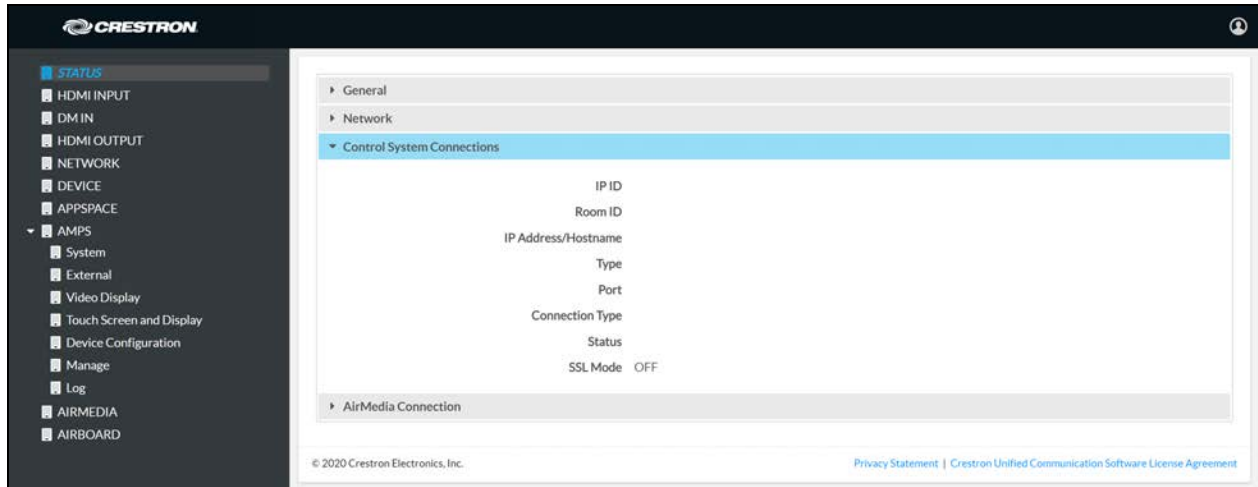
CRESTRON

STATUS
HDMI INPUT
DM IN
HDMI OUTPUT
NETWORK
DEVICE
APPSPACE
AMPS
System
External
Video Display
Touch Screen and Display
Device Configuration
Manage
Log
AIRMEDIA
AIRBOARD

General
Network
Control System Connections

IP ID
Room ID
IP Address/Hostname
Type
Port
Connection Type
Status
SSL Mode OFF

AirMedia Connection

© 2020 Crestron Electronics, Inc.

Privacy Statement | Crestron Unified Communication Software License Agreement